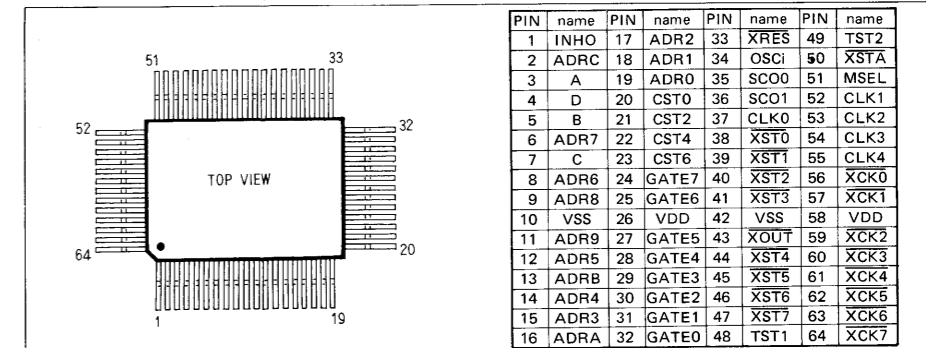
51 33

52 32

TOP VIEW

64 20

1 19

| PIN | name | PIN | name | PIN | name | PIN | name |
|---|---|---|---|---|---|---|---|
| 1 | INHO | 17 | ADR2 | 33 | $\overline{\text{XRES}}$ | 49 | TST2 |
| 2 | ADRC | 18 | ADR1 | 34 | OSCi | 50 | $\overline{\text{XSTA}}$ |
| 3 | A | 19 | ADR0 | 35 | SCO0 | 51 | MSEL |
| 4 | D | 20 | CST0 | 36 | SCO1 | 52 | CLK1 |
| 5 | B | 21 | CST2 | 37 | CLK0 | 53 | CLK2 |
| 6 | ADR7 | 22 | CST4 | 38 | $\overline{\text{XST0}}$ | 54 | CLK3 |
| 7 | C | 23 | CST6 | 39 | $\overline{\text{XST1}}$ | 55 | CLK4 |
| 8 | ADR6 | 24 | GATE7 | 40 | $\overline{\text{XST2}}$ | 56 | $\overline{\text{XCK0}}$ |
| 9 | ADR8 | 25 | GATE6 | 41 | $\overline{\text{XST3}}$ | 57 | $\overline{\text{XCK1}}$ |
| 10 | VSS | 26 | VDD | 42 | VSS | 58 | VDD |
| 11 | ADR9 | 27 | GATE5 | 43 | $\overline{\text{XOUT}}$ | 59 | $\overline{\text{XCK2}}$ |
| 12 | ADR5 | 28 | GATE4 | 44 | $\overline{\text{XST4}}$ | 60 | $\overline{\text{XCK3}}$ |
| 13 | ADRB | 29 | GATE3 | 45 | $\overline{\text{XST5}}$ | 61 | $\overline{\text{XCK4}}$ |
| 14 | ADR4 | 30 | GATE2 | 46 | $\overline{\text{XST6}}$ | 62 | $\overline{\text{XCK5}}$ |
| 15 | ADR3 | 31 | GATE1 | 47 | $\overline{\text{XST7}}$ | 63 | $\overline{\text{XCK6}}$ |
| 16 | ADRA | 32 | GATE0 | 48 | TST1 | 64 | $\overline{\text{XCK7}}$ |